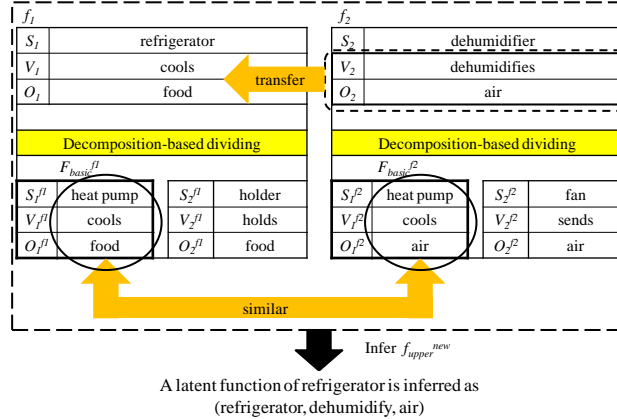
$f_1$

| $S_1$ | refrigerator |
|---|---|
| $V_1$ | cools |
| $O_1$ | food |

transfer

$f_2$

| $S_2$ | dehumidifier |
|---|---|
| $V_2$ | dehumidifies |
| $O_2$ | air |

Decomposition-based dividing

$F_{basic}^{f1}$

| $S_1^{f1}$ | heat pump |
|---|---|
| $V_1^{f1}$ | cools |
| $O_1^{f1}$ | food |

| $S_2^{f1}$ | holder |
|---|---|
| $V_2^{f1}$ | holds |
| $O_2^{f1}$ | food |

Decomposition-based dividing

$F_{basic}^{f2}$

| $S_1^{f2}$ | heat pump |
|---|---|
| $V_1^{f2}$ | cools |
| $O_1^{f2}$ | air |

| $S_2^{f2}$ | fan |
|---|---|
| $V_2^{f2}$ | sends |
| $O_2^{f2}$ | air |

similar

Infer $f_{upper}^{new}$

A latent function of refrigerator is inferred as (refrigerator, dehumidify, air)